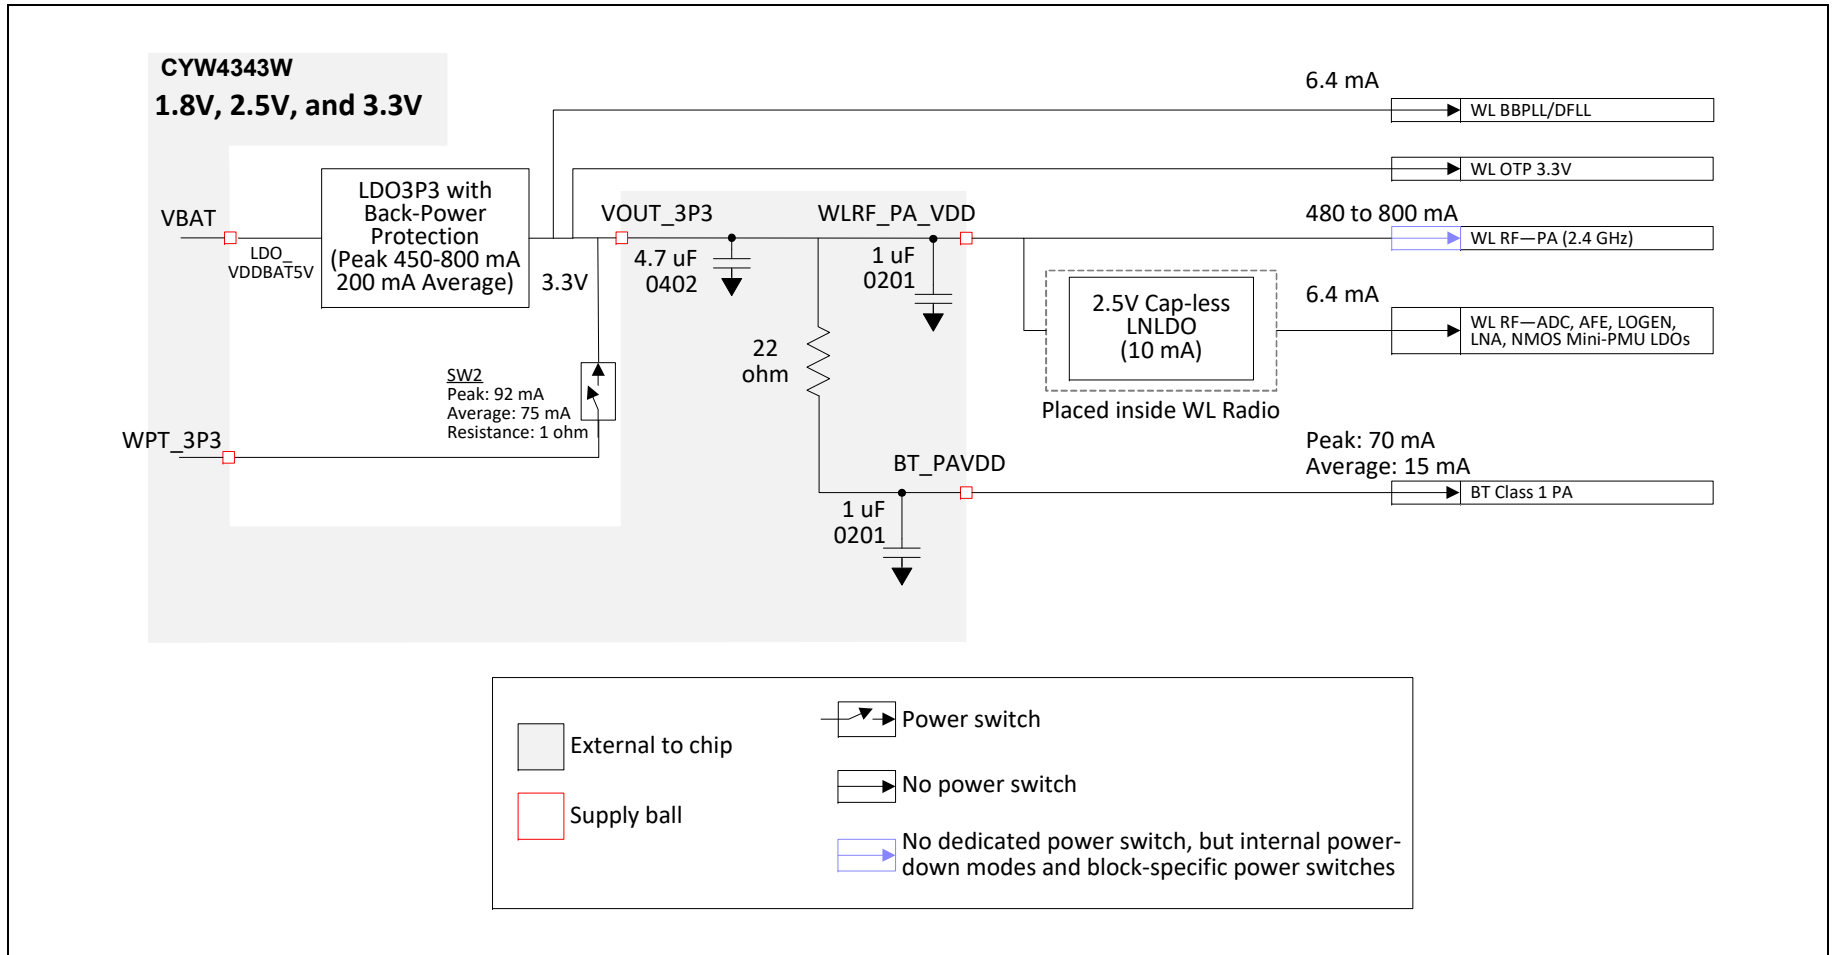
CYW4343W

1.8V, 2.5V, and 3.3V

VBAT

LDO_VDDBAT5V

LDO3P3 with Back-Power Protection (Peak 450-800 mA 200 mA Average)

3.3V

VOUT_3P3

4.7 uF 0402

WLRF_PA_VDD

1 uF 0201

22 ohm

SW2
Peak: 92 mA
Average: 75 mA
Resistance: 1 ohm

WPT_3P3

BT_PAVDD

1 uF 0201

2.5V Cap-less LNLDO (10 mA)

Placed inside WL Radio

6.4 mA

WL BBPLL/DFLL

WL OTP 3.3V

480 to 800 mA

WL RF—PA (2.4 GHz)

6.4 mA

WL RF—ADC, AFE, LOGEN, LNA, NMOS Mini-PMU LDOs

Peak: 70 mA
Average: 15 mA

BT Class 1 PA

External to chip

Supply ball

Power switch

No power switch

No dedicated power switch, but internal power-down modes and block-specific power switches